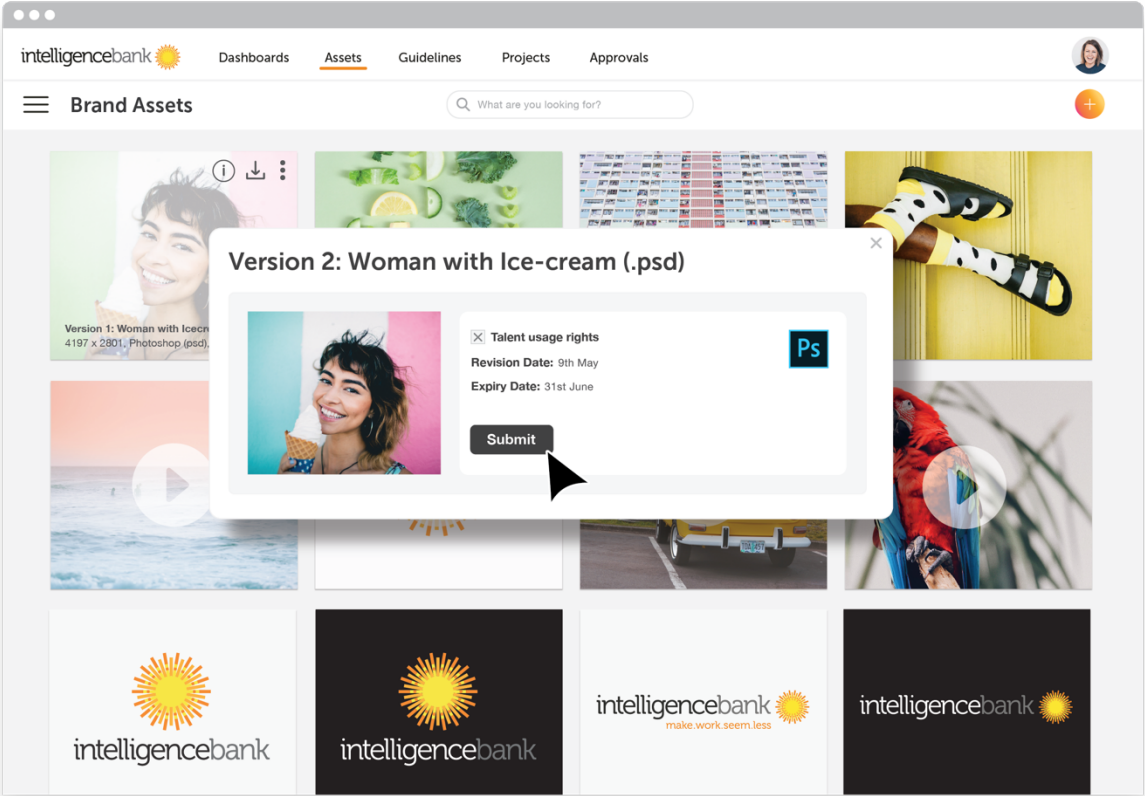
intelligencebank

Dashboards Assets Guidelines Projects Approvals

Brand Assets

What are you looking for?

Version 1: Woman with Icecr
4197 x 2801, Photoshop (psd),

Version 2: Woman with Ice-cream (.psd)

Talent usage rights
Revision Date: 9th May
Expiry Date: 31st June

Ps

Submit

intelligencebank

intelligencebank

intelligencebank
make.work.seem.less

intelligencebank